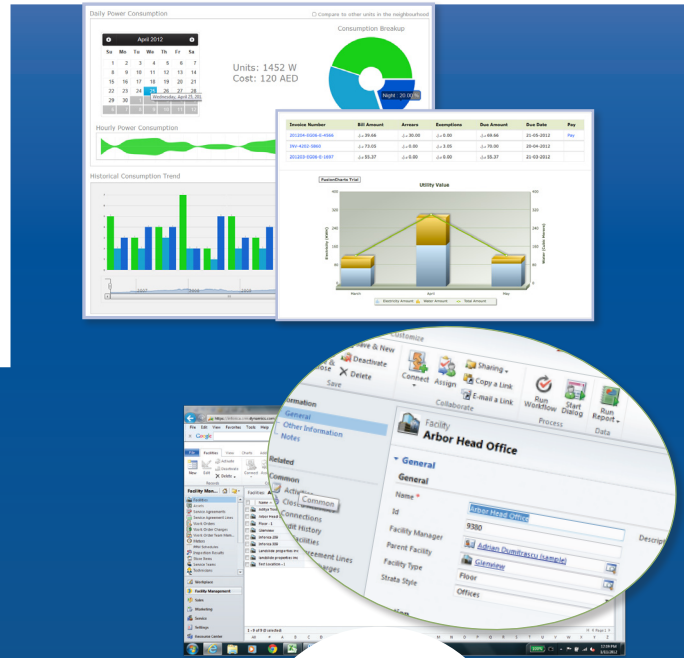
Daily Power Consumption

Compare to other units in the neighborhood

April 2012

| Su | Mo | Tu | We | Th | Fr | Sa |
|---|---|---|---|---|---|---|
| 1 | 2 | 3 | 4 | 5 | 6 | 7 |
| 8 | 9 | 10 | 11 | 12 | 13 | 14 |
| 15 | 16 | 17 | 18 | 19 | 20 | 21 |
| 22 | 23 | 24 | 25 | 26 | 27 | 28 |
| 29 | 30 | | | | | |

Wednesday, April 25, 2012

Units: 1452 W
Cost: 120 AED

Consumption Breakup

Night 20.00 %

Hourly Power Consumption

Historical Consumption Trend

2007 2008 2009

| Invoice Number | Bill Amount | Arrears | Exemptions | Due Amount | Due Date | Pay |
|---|---|---|---|---|---|---|
| 201204-0306-0-4566 | 39.66 | 30.00 | 0.00 | 69.66 | 21-05-2012 | Pay |
| INV-4202-5860 | 73.00 | 0.00 | 3.00 | 70.00 | 20-04-2012 | |
| 201203-0306-0-1697 | 55.37 | 0.00 | 0.00 | 55.37 | 21-03-2012 | |

FusionCharts Trial

Utility Value

Electricity (AED)

Water (Cubic Meters)

March April May

Electricity Amount Water Amount Total Amount

Customize

Save & New

Save & Close

Deactivate

Delete

Save

Connect

Assign

Sharing

Copy a Link

E-mail a Link

Collaborate

Run Workflow

Start Dialog

Process

Run Report

Data

Information

General

Other Information

Notes

Related

Common

Activities

Closed Activities

Connections

Audit History

Facilities

Agreement Lines

Charges

Facility

Arbor Head Office

General

General

Name *

Arbor Head Office

Id

9380

Facility Manager

Adrian Dumitrascu (sample)

Parent Facility

Glenview

Facility Type

Floor

Strata Style

Offices

Descrip

File Edit View Favorites Tools Help

Google

Facilities

New Edit Activate Deactivate Delete

Facility Man...

Facilities

Accounts

Service Agreements

Service Agreement Lines

Work Orders

Work Order Charges

Work Order Task Man...

Visitors

Site Schedules

Inspection Results

Store Items

Invoice Taxes

Technicians

Workplace

Facility Management

Sales

Marketing

Service

Settings

Resource Center

Common

1 - 5 of 5 (0 selected)

100%

12:59 PM
5/11/2012